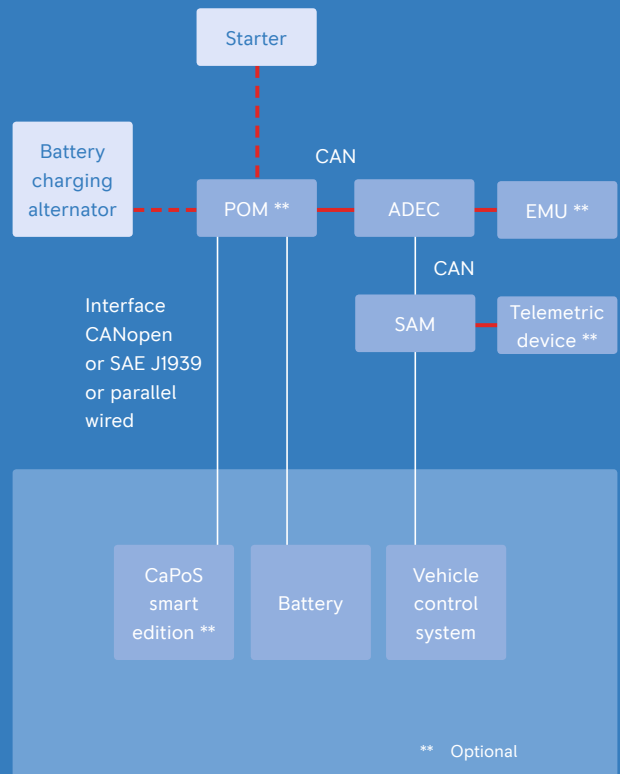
Starter

Battery charging alternator

CAN

POM **

ADEC

EMU **

CAN

SAM

Telemetric device **

Interface CANopen or SAE J1939 or parallel wired

CaPoS smart edition **

Battery

Vehicle control system

** Optional